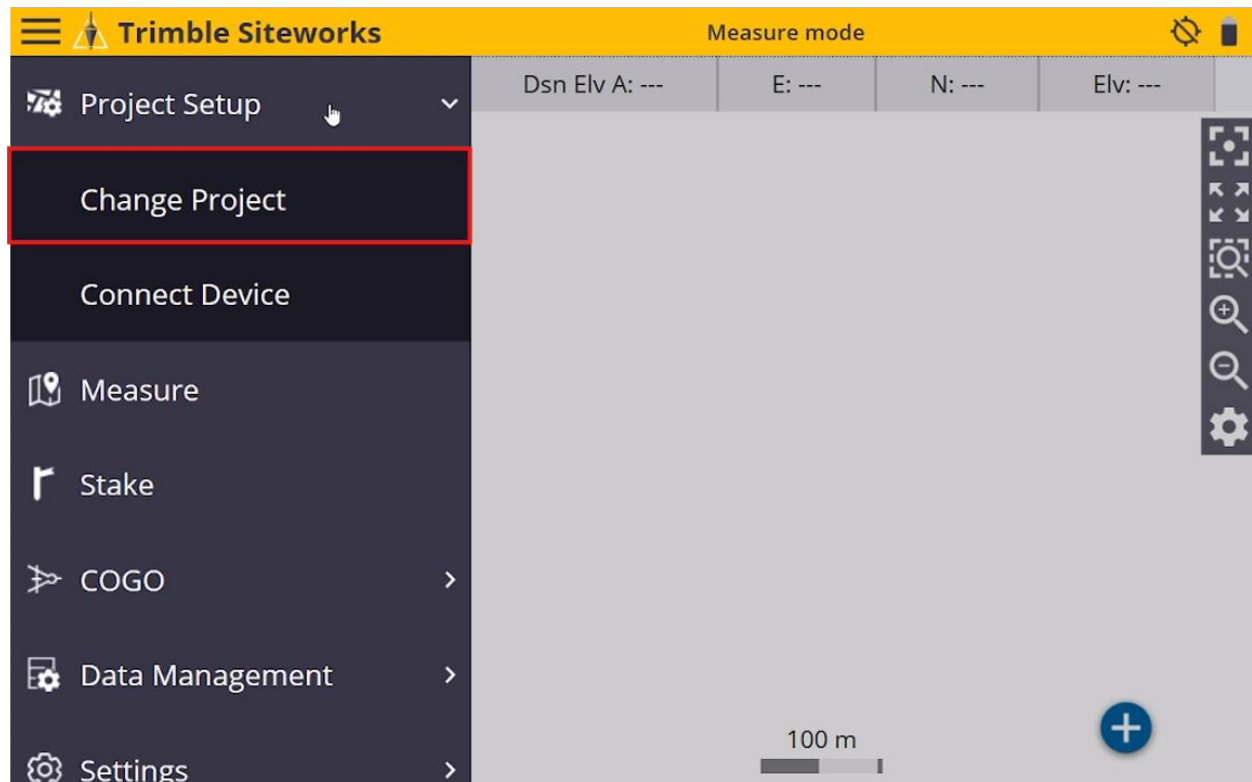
Trimble Siteworks

Measure mode

Project Setup

Change Project

Connect Device

Measure

Stake

COGO

Data Management

Settings

| Dsn Elv A: --- | E: --- | N: --- | Elv: --- |
|---|---|---|---|

100 m